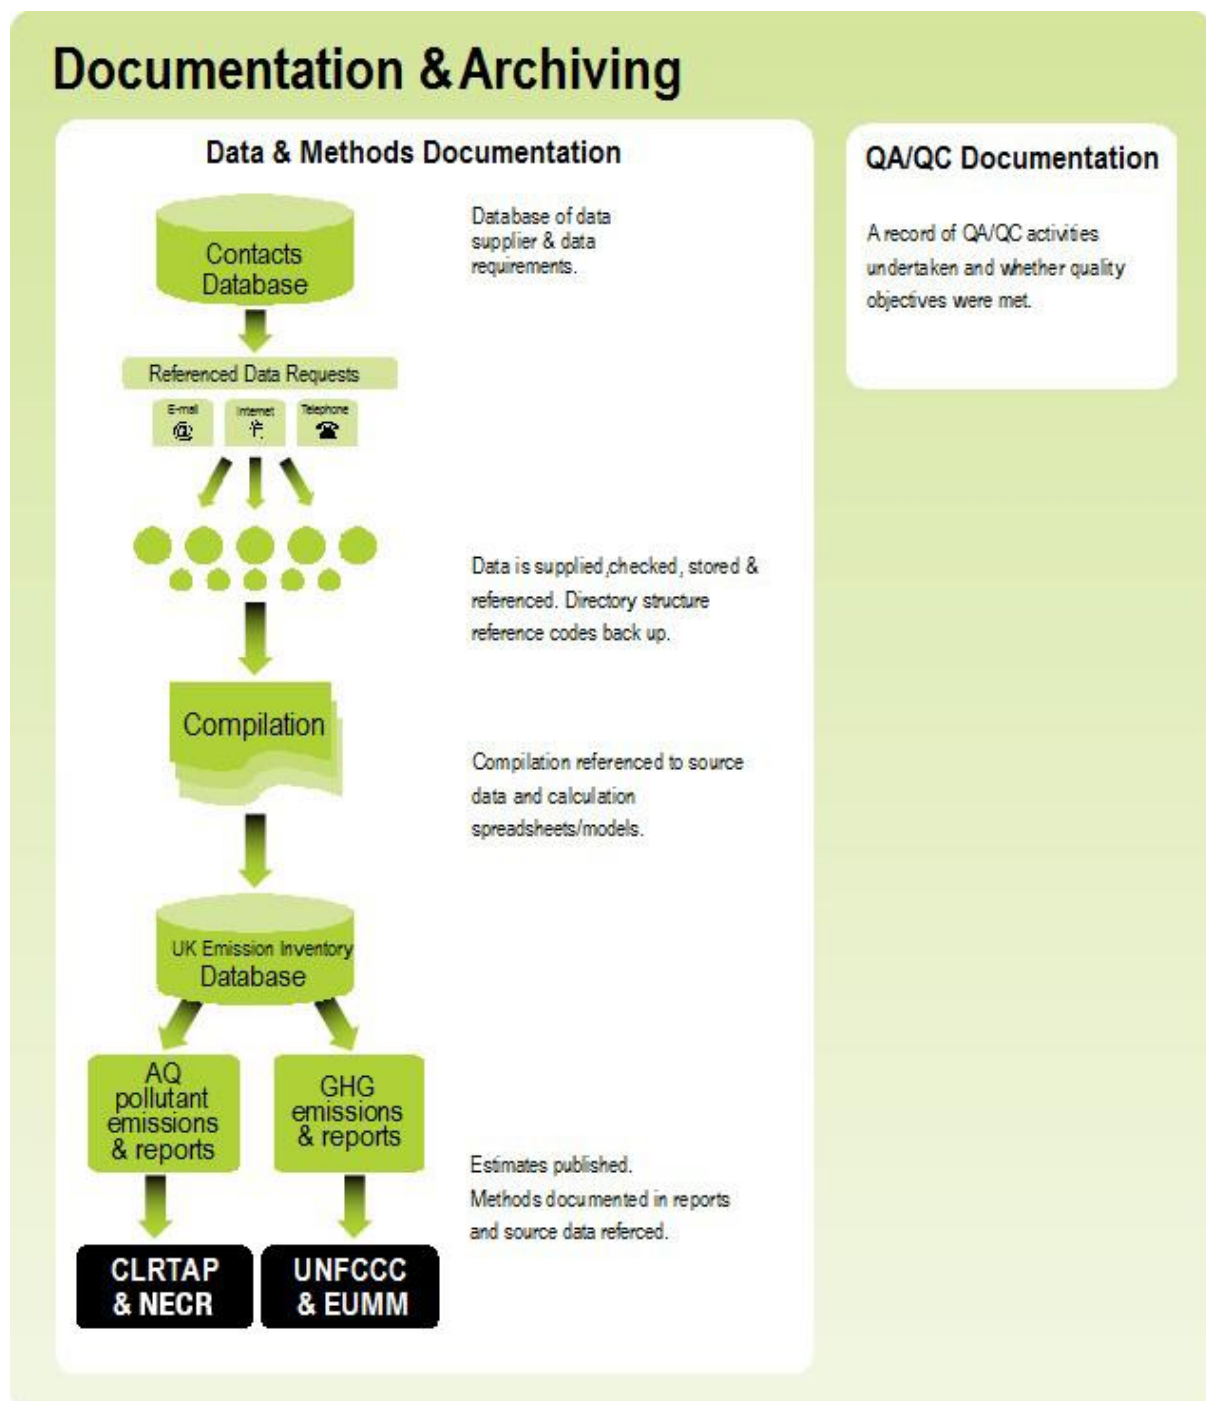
Documentation & Archiving

Data & Methods Documentation

Contacts Database

Database of data supplier & data requirements.

Referenced Data Requests

E-mail

Internet

Telephone

Data is supplied,checked, stored & referenced. Directory structure reference codes back up.

Compilation

Compilation referenced to source data and calculation spreadsheets/models.

UK Emission Inventory Database

AQ pollutant emissions & reports

GHG emissions & reports

Estimates published. Methods documented in reports and source data referced.

CLRTAP & NECR

UNFCCC & EUMM

QA/QC Documentation

A record of QA/QC activities undertaken and whether quality objectives were met.